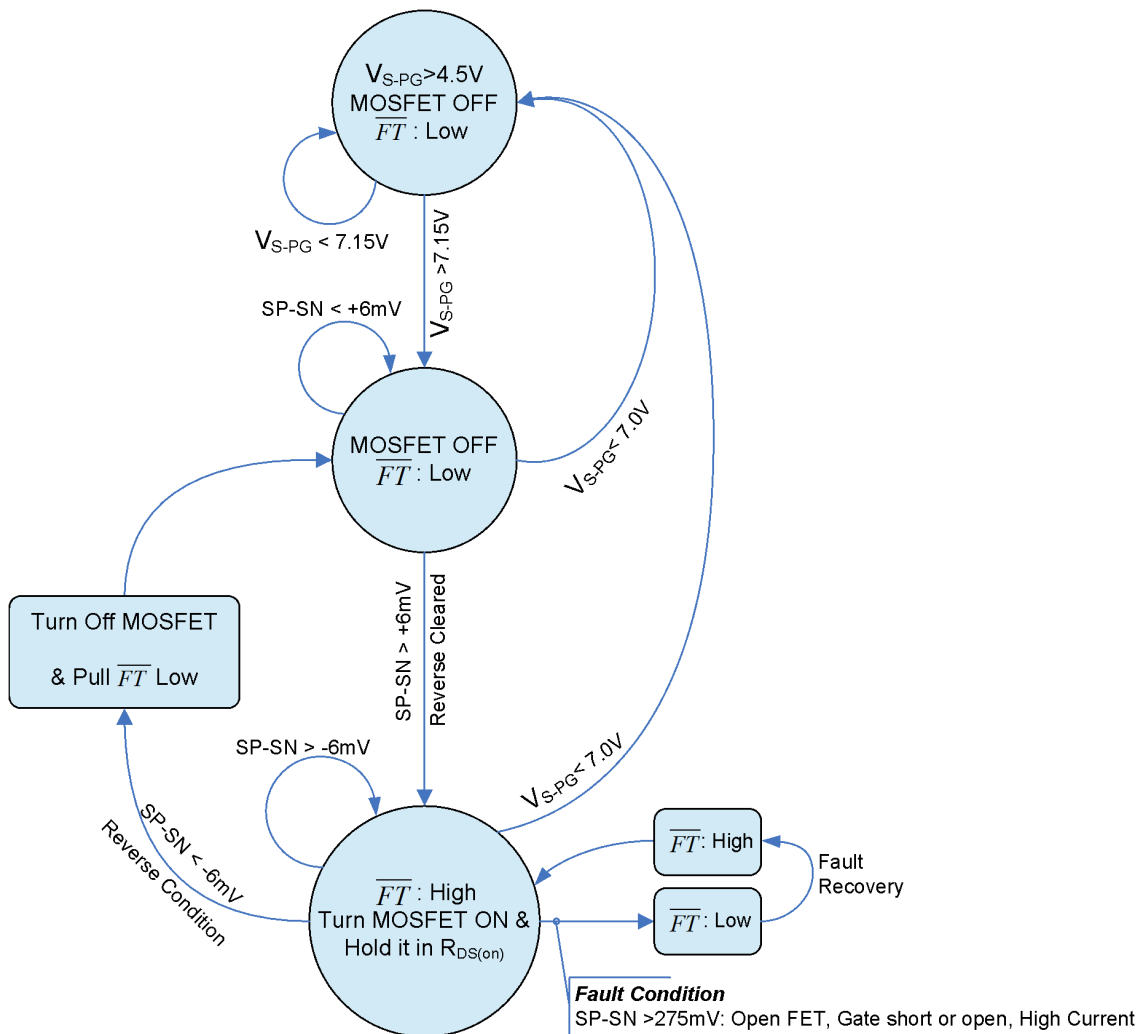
$V_{S-PG}$>4.5V
MOSFET OFF
$\overline{FT}$ : Low

$V_{S-PG}$ < 7.15V

$V_{S-PG}$ >7.15V

SP-SN < +6mV

MOSFET OFF
$\overline{FT}$ : Low

$V_{S-PG}$< 7.0V

Turn Off MOSFET
& Pull $\overline{FT}$ Low

SP-SN > +6mV
Reverse Cleared

SP-SN > -6mV

$V_{S-PG}$< 7.0V

SP-SN < -6mV
Reverse Condition

$\overline{FT}$ : High
Turn MOSFET ON &
Hold it in $R_{DS(on)}$

$\overline{FT}$: High

Fault
Recovery

$\overline{FT}$: Low

Fault Condition
SP-SN >275mV: Open FET, Gate short or open, High Current